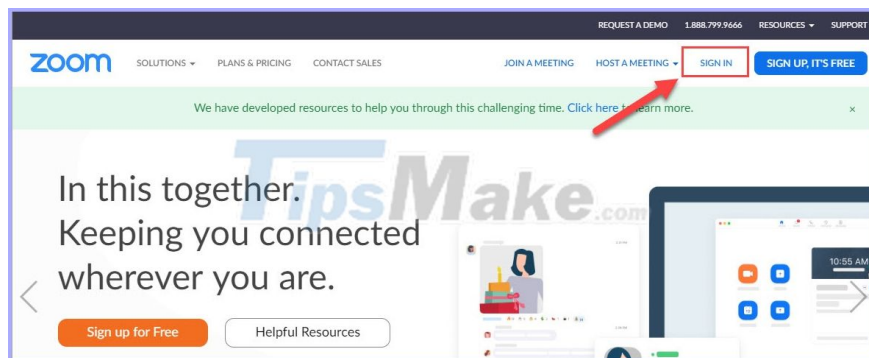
REQUEST A DEMO 1.888.799.9666 RESOURCES SUPPORT

zoom SOLUTIONS PLANS & PRICING CONTACT SALES JOIN A MEETING HOST A MEETING SIGN IN SIGN UP, IT'S FREE

We have developed resources to help you through this challenging time. Click here to learn more. ×

TipsMake.com

In this together. Keeping you connected wherever you are.

Sign up for Free Helpful Resources

10:55 AM